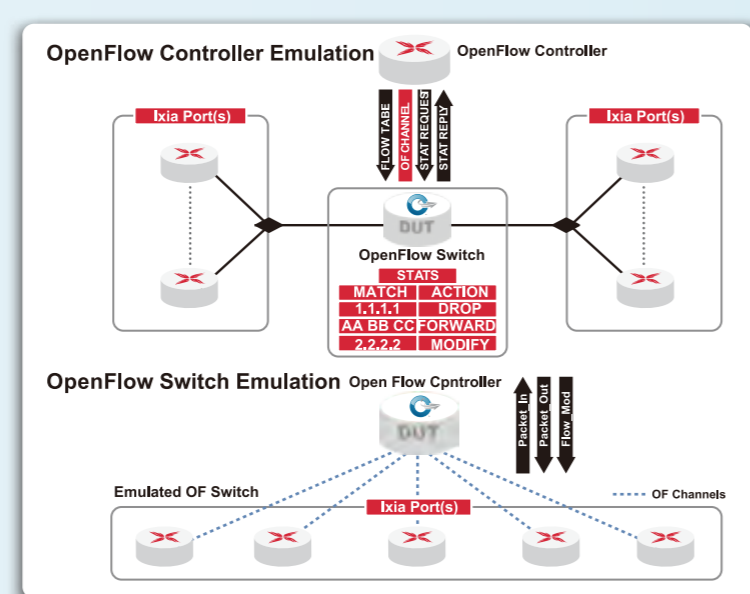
OpenFlow Controller Emulation

OpenFlow Controller

FLOW TABE

OF CHANNEL

STAT REQUEST

STAT REPLY

Ixia Port(s)

Ixia Port(s)

DUT

OpenFlow Switch

| STATS | |
|---|---|
| MATCH | ACTION |
| 1.1.1.1 | DROP |
| AA BB CC | FORWARD |
| 2.2.2.2 | MODIFY |

OpenFlow Switch Emulation

Open Flow Cpntroller

Packet_In

Packet_Out

Flow_Mod

DUT

Emulated OF Switch

OF Channels

Ixia Port(s)